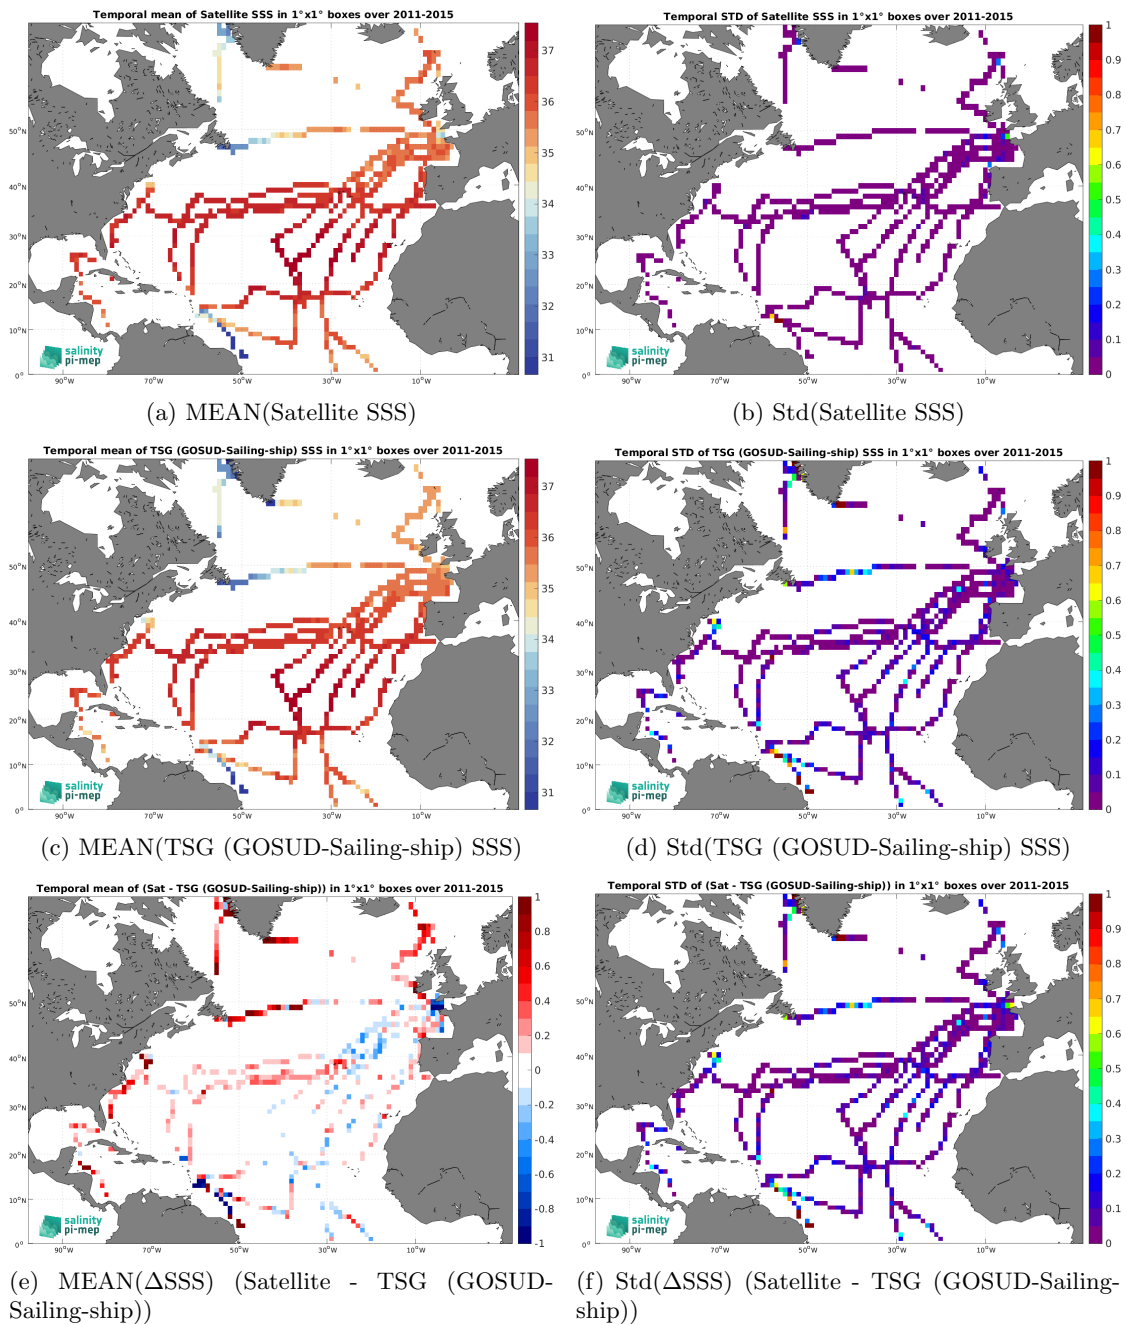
Temporal mean of Satellite SSS in 1°x1° boxes over 2011-2015

37
36
35
34
33
32
31

50°N
40°N
30°N
20°N
10°N
0°
90°W 70°W 50°W 30°W 10°W

salinity pi-mep

(a) MEAN(Satellite SSS)

Temporal STD of Satellite SSS in 1°x1° boxes over 2011-2015

1
0.9
0.8
0.7
0.6
0.5
0.4
0.3
0.2
0.1
0

50°N
40°N
30°N
20°N
10°N
0°
90°W 70°W 50°W 30°W 10°W

salinity pi-mep

(b) Std(Satellite SSS)

Temporal mean of TSG (GOSUD-Sailing-ship) SSS in 1°x1° boxes over 2011-2015

37
36
35
34
33
32
31

50°N
40°N
30°N
20°N
10°N
0°
90°W 70°W 50°W 30°W 10°W

salinity pi-mep

(c) MEAN(TSG (GOSUD-Sailing-ship) SSS)

Temporal STD of TSG (GOSUD-Sailing-ship) SSS in 1°x1° boxes over 2011-2015

1
0.9
0.8
0.7
0.6
0.5
0.4
0.3
0.2
0.1
0

50°N
40°N
30°N
20°N
10°N
0°
90°W 70°W 50°W 30°W 10°W

salinity pi-mep

(d) Std(TSG (GOSUD-Sailing-ship) SSS)

Temporal mean of (Sat - TSG (GOSUD-Sailing-ship)) in 1°x1° boxes over 2011-2015

1
0.8
0.6
0.4
0.2
0
-0.2
-0.4
-0.6
-0.8
-1

50°N
40°N
30°N
20°N
10°N
0°
90°W 70°W 50°W 30°W 10°W

salinity pi-mep

(e) MEAN(ΔSSS) (Satellite - TSG (GOSUD-Sailing-ship))

Temporal STD of (Sat - TSG (GOSUD-Sailing-ship)) in 1°x1° boxes over 2011-2015

1
0.9
0.8
0.7
0.6
0.5
0.4
0.3
0.2
0.1
0

50°N
40°N
30°N
20°N
10°N
0°
90°W 70°W 50°W 30°W 10°W

salinity pi-mep

(f) Std(ΔSSS) (Satellite - TSG (GOSUD-Sailing-ship))